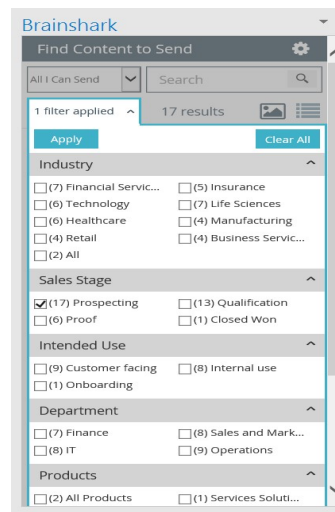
Brainshark

Find Content to Send

All I Can Send

Search

1 filter applied

17 results

Apply

Clear All

Industry

(7) Financial Servic...
(5) Insurance
(6) Technology
(7) Life Sciences
(6) Healthcare
(4) Manufacturing
(4) Retail
(4) Business Servic...
(2) All

Sales Stage

(17) Prospecting
(13) Qualification
(6) Proof
(1) Closed Won

Intended Use

(9) Customer facing
(8) Internal use
(1) Onboarding

Department

(7) Finance
(8) Sales and Mark...
(8) IT
(9) Operations

Products

(2) All Products
(1) Services Soluti...